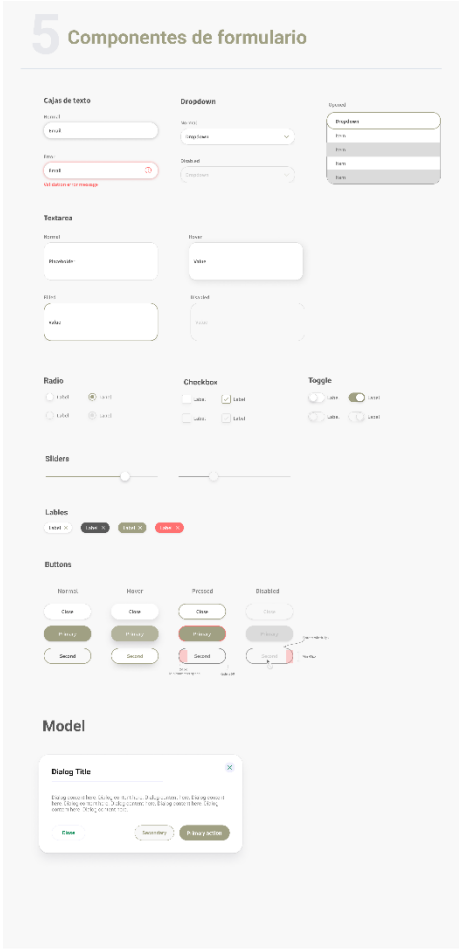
5 Componentes de formulario

Cajas de texto

Normal

Email

Error

Email

Validation error message

Dropdown

Normal

Dropdown

Disabled

Dropdown

Opened

Dropdown

Item

Item

Item

Item

Textarea

Normal

Placeholder

Hover

Value

Filled

Value

Disabled

Value

Radio

Label

Label

Label

Label

Checkbox

Label

Label

Label

Label

Toggle

Label

Label

Label

Label

Sliders

Lables

Label

Label

Label

Label

Buttons

Normal

Hover

Pressed

Disabled

Close

Close

Close

Close

Primary

Primary

Primary

Primary

Second

Second

Second

Second

Model

Dialog Title

Dialog content here. Dialog content here. Dialog content here. Dialog content here. Dialog content here. Dialog content here. Dialog content here. Dialog content here.

Close

Secondary

Primary action